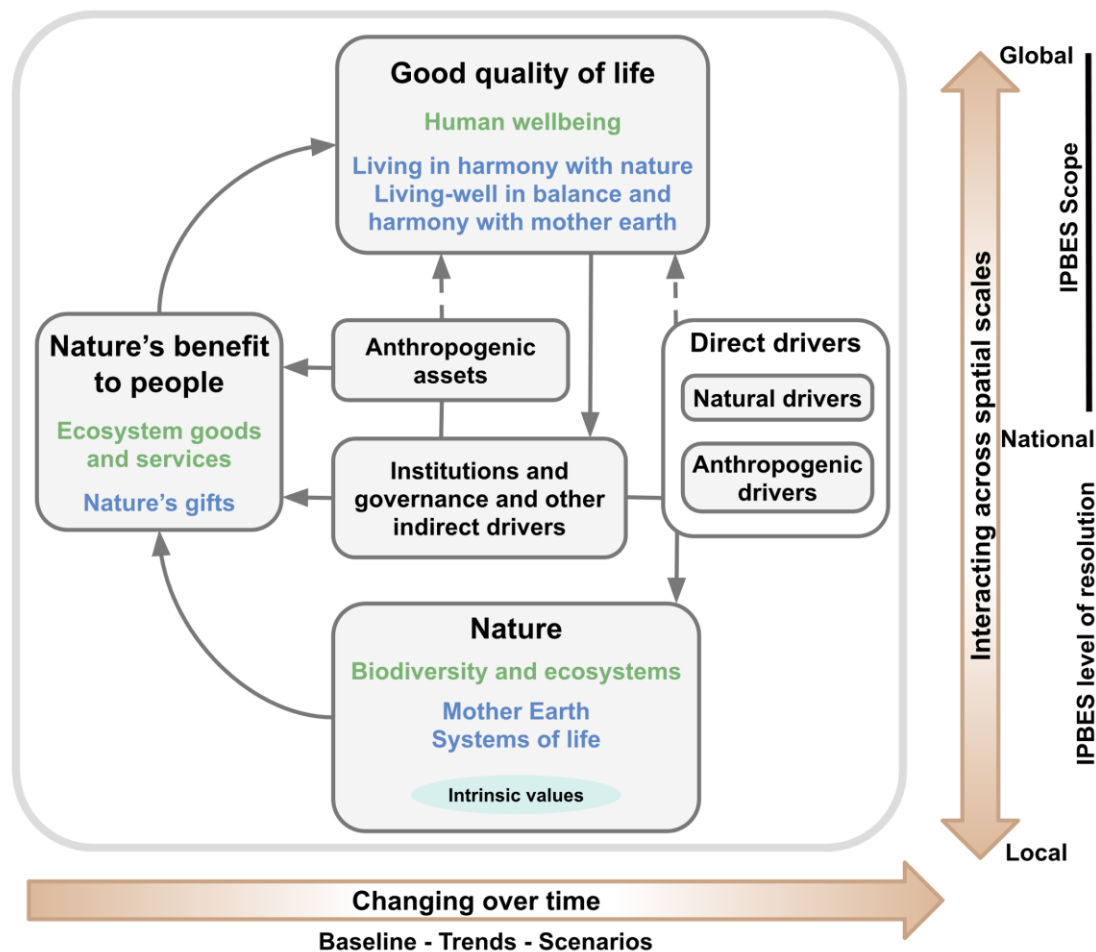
Good quality of life

Human wellbeing

Living in harmony with nature
Living-well in balance and harmony with mother earth

Nature's benefit to people

Ecosystem goods and services

Nature's gifts

Anthropogenic assets

Institutions and governance and other indirect drivers

Direct drivers

Natural drivers

Anthropogenic drivers

Nature

Biodiversity and ecosystems

Mother Earth
Systems of life

Intrinsic values

Global

IPBES Scope

National

IPBES level of resolution

Local

Interacting across spatial scales

Changing over time

Baseline - Trends - Scenarios